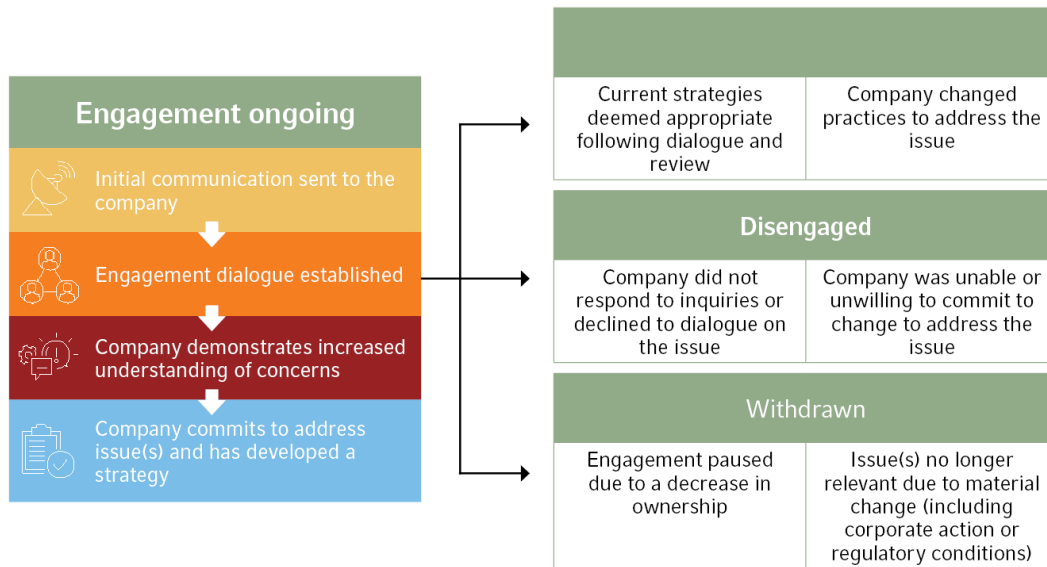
Engagement ongoing

Initial communication sent to the company

Engagement dialogue established

Company demonstrates increased understanding of concerns

Company commits to address issue(s) and has developed a strategy

| | |
|---|---|
| Current strategies deemed appropriate following dialogue and review | Company changed practices to address the issue |

Disengaged

| | |
|---|---|
| Company did not respond to inquiries or declined to dialogue on the issue | Company was unable or unwilling to commit to change to address the issue |

Withdrawn

| | |
|---|---|
| Engagement paused due to a decrease in ownership | Issue(s) no longer relevant due to material change (including corporate action or regulatory conditions) |